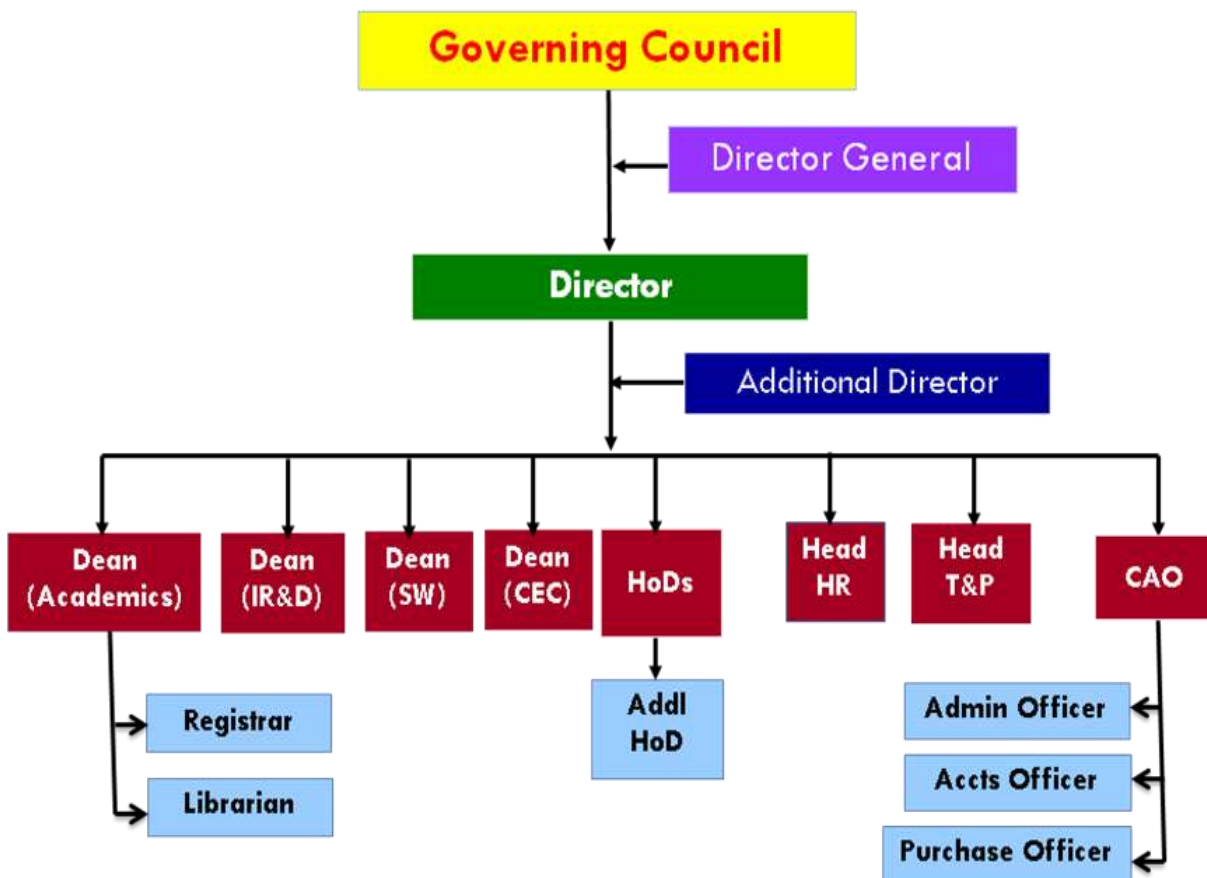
Governing Council

Director General

Director

Additional Director

Dean (Academics)

Dean (IR&D)

Dean (SW)

Dean (CEC)

HoDs

Head HR

Head T&P

CAO

Registrar

Librarian

Addl HoD

Admin Officer

Accts Officer

Purchase Officer